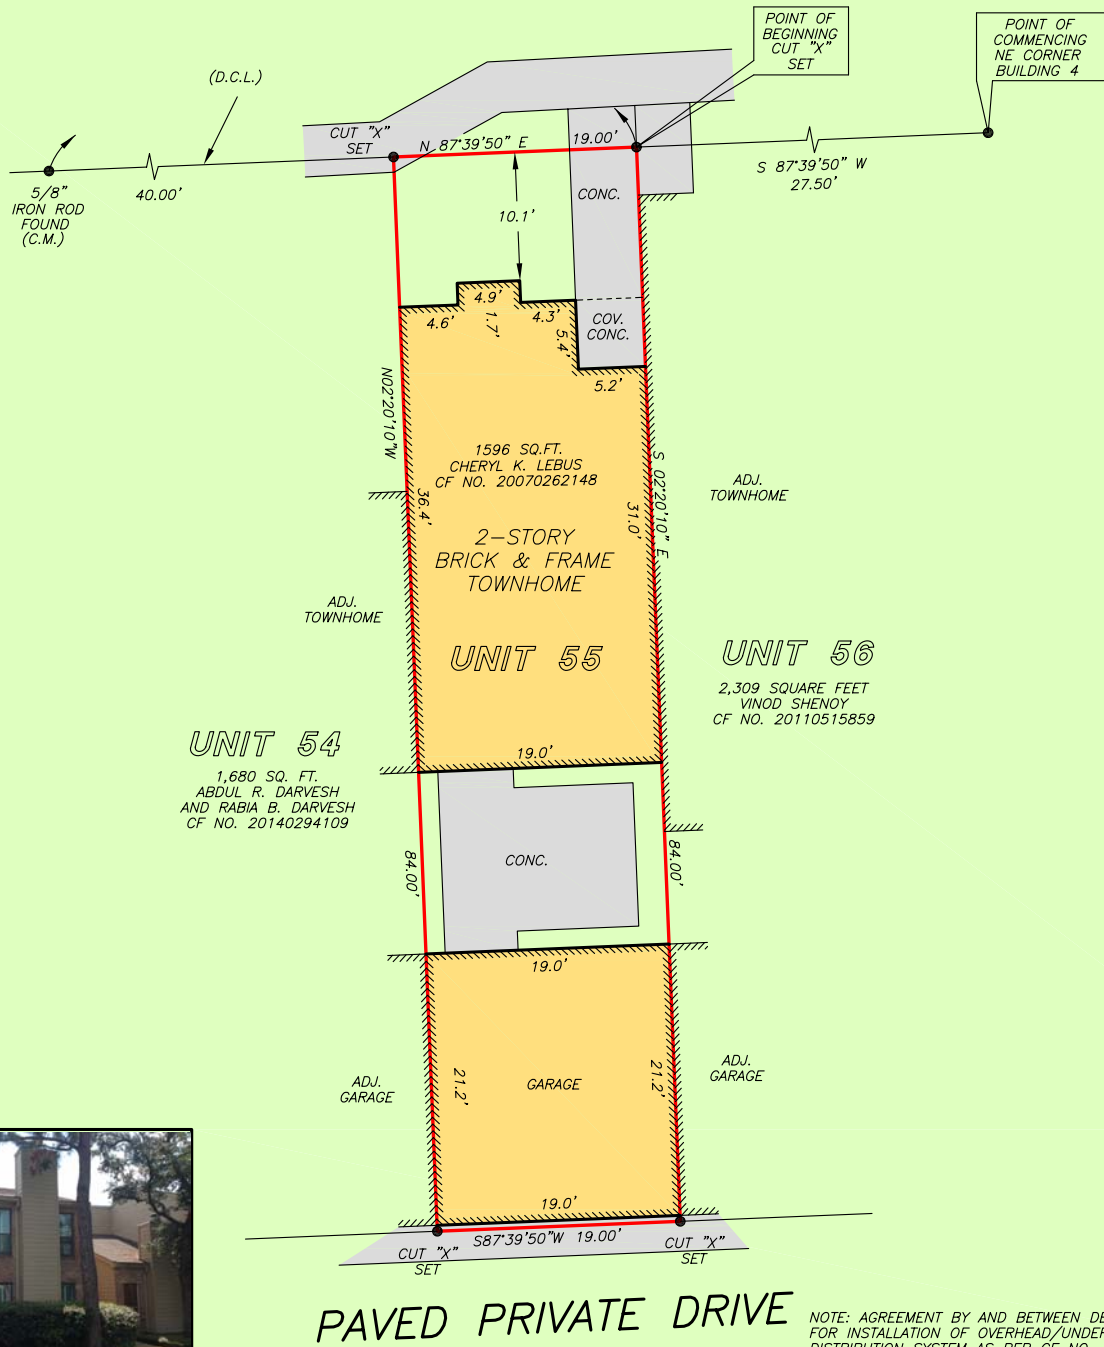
POINT OF BEGINNING CUT "X" SET

POINT OF COMMENCING NE CORNER BUILDING 4

(D.C.L.)

CUT "X" SET

N 87°39'50" E

19.00'

S 87°39'50" W
27.50'

5/8" IRON ROD FOUND (C.M.)

40.00'

10.1'

CONC.

4.9'

1.7'

4.6'

4.3'

5.4'

COV. CONC.

5.2'

N02°20'10"W

S 02°20'10" E

1596 SQ.FT.
CHERYL K. LEBUS
CF NO. 20070262148

ADJ. TOWNHOME

36.4'

31.0'

2-STORY
BRICK & FRAME
TOWNHOME

ADJ. TOWNHOME

UNIT 55

UNIT 56

2,309 SQUARE FEET
VINOD SHENOY
CF NO. 20110515859

UNIT 54

1,680 SQ. FT.
ABDUL R. DARVESH
AND RABIA B. DARVESH
CF NO. 20140294109

19.0'

84.00'

CONC.

84.00'

19.0'

ADJ. GARAGE

21.2'

GARAGE

21.2'

ADJ. GARAGE

19.0'

CUT "X" SET

S87°39'50"W 19.00'

CUT "X" SET

PAVED PRIVATE DRIVE

NOTE: AGREEMENT BY AND BETWEEN DE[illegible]
FOR INSTALLATION OF OVERHEAD/UNDE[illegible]
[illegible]